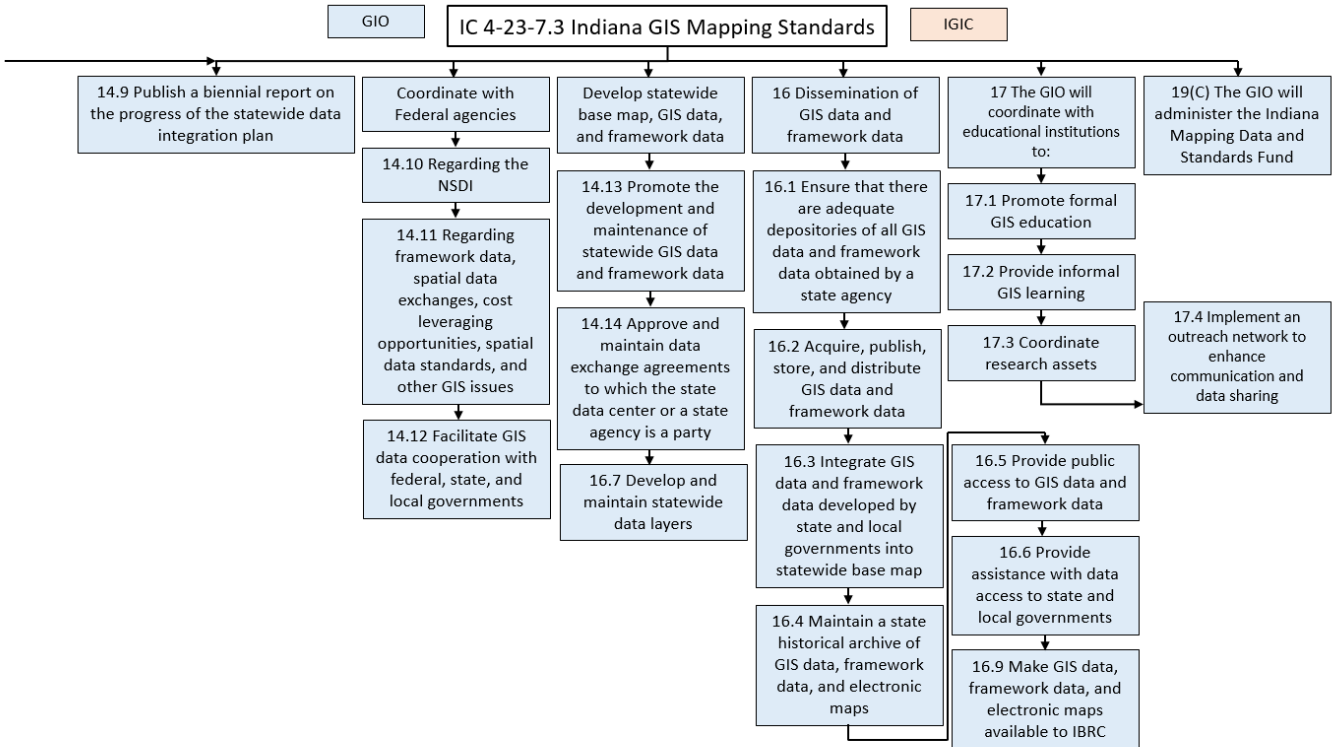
GIO

IC 4-23-7.3 Indiana GIS Mapping Standards

IGIC

14.9 Publish a biennial report on the progress of the statewide data integration plan

Coordinate with Federal agencies

14.10 Regarding the NSDI

14.11 Regarding framework data, spatial data exchanges, cost leveraging opportunities, spatial data standards, and other GIS issues

14.12 Facilitate GIS data cooperation with federal, state, and local governments

Develop statewide base map, GIS data, and framework data

14.13 Promote the development and maintenance of statewide GIS data and framework data

14.14 Approve and maintain data exchange agreements to which the state data center or a state agency is a party

16.7 Develop and maintain statewide data layers

16 Dissemination of GIS data and framework data

16.1 Ensure that there are adequate depositories of all GIS data and framework data obtained by a state agency

16.2 Acquire, publish, store, and distribute GIS data and framework data

16.3 Integrate GIS data and framework data developed by state and local governments into statewide base map

16.4 Maintain a state historical archive of GIS data, framework data, and electronic maps

16.5 Provide public access to GIS data and framework data

16.6 Provide assistance with data access to state and local governments

16.9 Make GIS data, framework data, and electronic maps available to IBRC

17 The GIO will coordinate with educational institutions to:

17.1 Promote formal GIS education

17.2 Provide informal GIS learning

17.3 Coordinate research assets

17.4 Implement an outreach network to enhance communication and data sharing

19(C) The GIO will administer the Indiana Mapping Data and Standards Fund